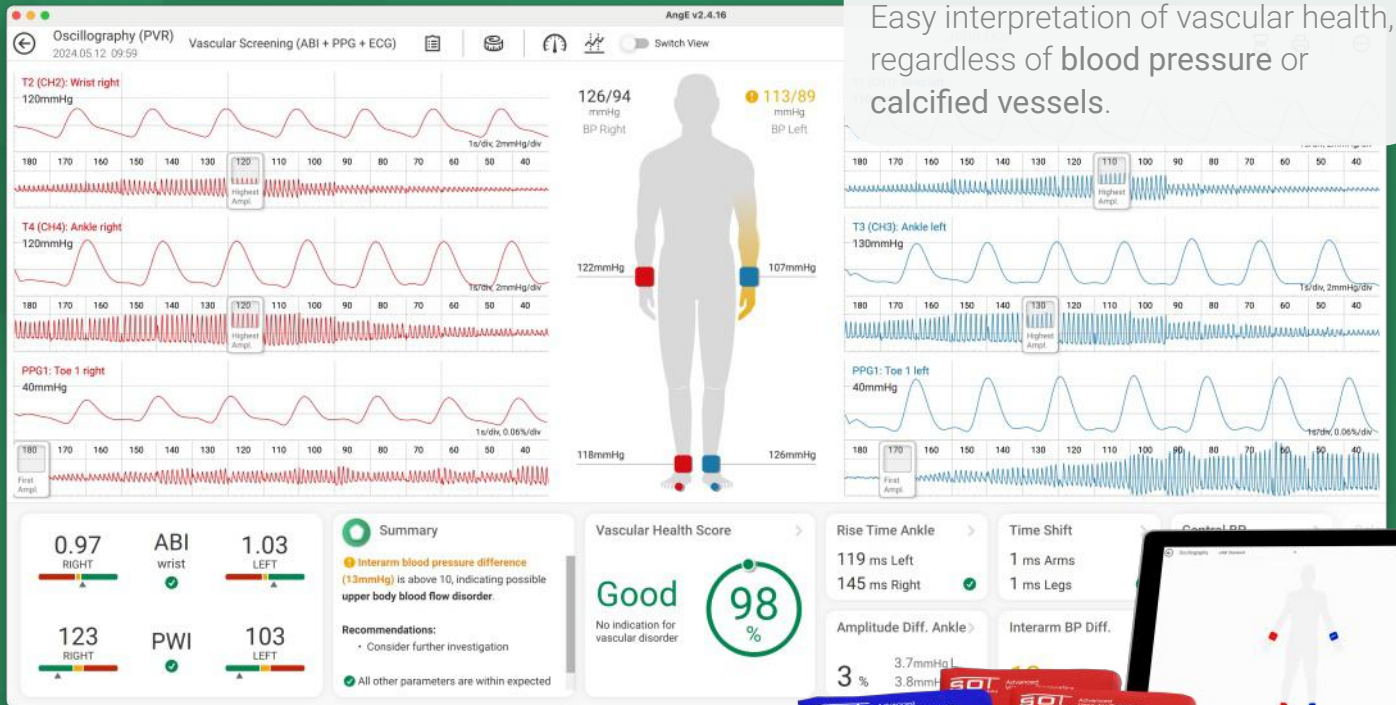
AngE v2.4.16

Oscillography (PVR)
2024.05.12 09:59

Vascular Screening (ABI + PPG + ECG)

Switch View

Easy interpretation of vascular health, regardless of blood pressure or calcified vessels.

T2 (CH2): Wrist right
120mmHg
1s/div, 2mmHg/div
180 170 160 150 140 130 120 110 100 90 80 70 60 50 40
Highest Ampl.

T4 (CH4): Ankle right
120mmHg
1s/div, 2mmHg/div
180 170 160 150 140 130 120 110 100 90 80 70 60 50 40
Highest Ampl.

PPG1: Toe 1 right
40mmHg
1s/div, 0.06%/div
180 170 160 150 140 130 120 110 100 90 80 70 60 50 40
First Ampl.

126/94
mmHg
BP Right

113/89
mmHg
BP Left

122mmHg
107mmHg
118mmHg
126mmHg

180 170 160 150 140 130 120 110 100 90 80 70 60 50 40
Highest Ampl.

T3 (CH3): Ankle left
130mmHg
1s/div, 2mmHg/div
180 170 160 150 140 130 120 110 100 90 80 70 60 50 40
Highest Ampl.

PPG1: Toe 1 left
40mmHg
1s/div, 0.06%/div
180 170 160 150 140 130 120 110 100 90 80 70 60 50 40
First Ampl.

0.97
RIGHT
ABI
wrist
1.03
LEFT

123
RIGHT
PWI
103
LEFT

Summary
Interarm blood pressure difference (13mmHg) is above 10, indicating possible upper body blood flow disorder.
Recommendations:
• Consider further investigation
All other parameters are within expected

Vascular Health Score
Good
No indication for vascular disorder
98
%

Rise Time Ankle
119 ms Left
145 ms Right

Time Shift
1 ms Arms
1 ms Legs

Central BP

Amplitude Diff. Ankle
3 %
3.7mmHg
3.8mm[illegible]

Interarm BP Diff.

Oscillography

SOT
SOT